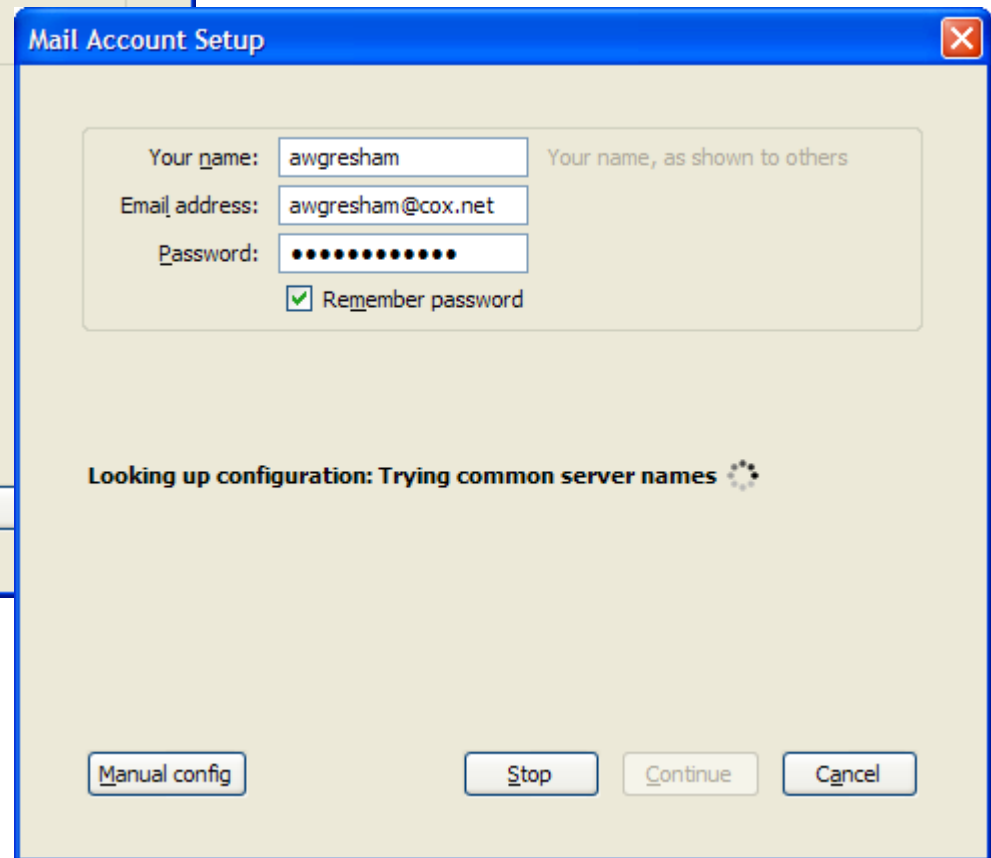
Mail Account Setup

Your name: awgresham Your name, as shown to others

Email address: awgresham@cox.net

Password: •••••••••••••

Remember password

Looking up configuration: Trying common server names

Manual config

Stop

Continue

Cancel